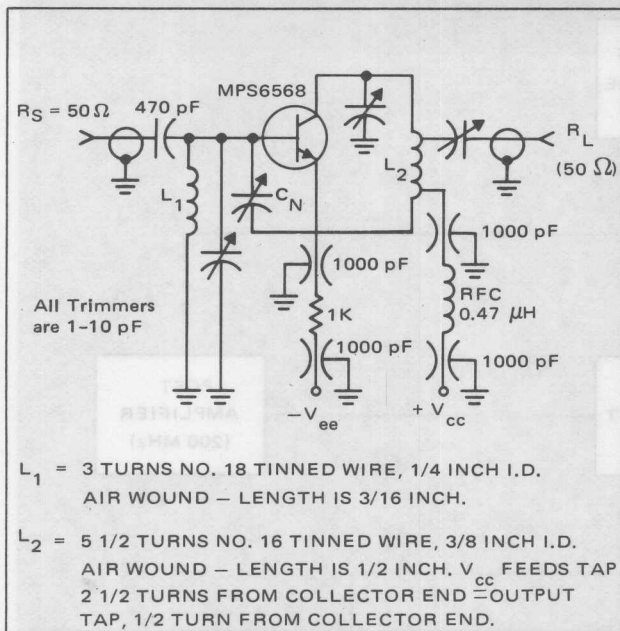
MPS6568

$R_S = 50\,\Omega$

470 pF

$R_L$

$(50\,\Omega)$

$L_1$

$C_N$

$L_2$

1000 pF

1000 pF

RFC 0.47 $\mu$H

All Trimmers are 1–10 pF

1K

1000 pF

1000 pF

$-V_{ee}$

$+V_{cc}$

$L_1$ = 3 TURNS NO. 18 TINNED WIRE, 1/4 INCH I.D. AIR WOUND — LENGTH IS 3/16 INCH.

$L_2$ = 5 1/2 TURNS NO. 16 TINNED WIRE, 3/8 INCH I.D. AIR WOUND — LENGTH IS 1/2 INCH. $V_{cc}$ FEEDS TAP 2 1/2 TURNS FROM COLLECTOR END = OUTPUT TAP, 1/2 TURN FROM COLLECTOR END.